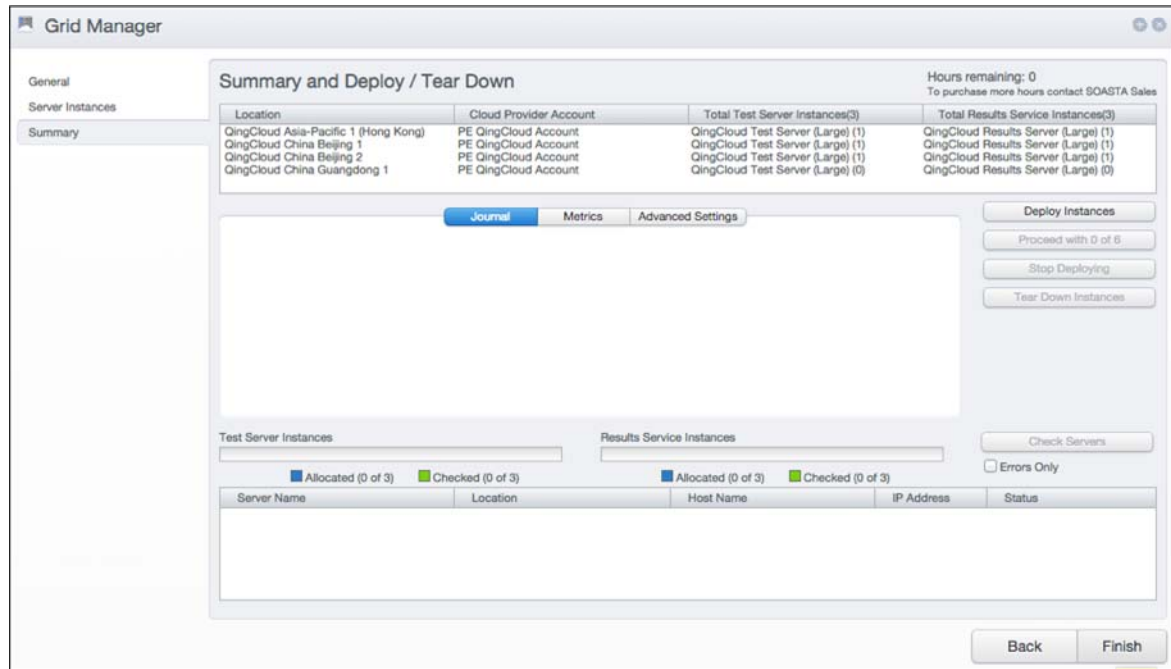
Grid Manager

General
Server Instances
Summary

Summary and Deploy / Tear Down

Hours remaining: 0
To purchase more hours contact SOASTA Sales

| Location | Cloud Provider Account | Total Test Server Instances(3) | Total Results Service Instances(3) |
|---|---|---|---|
| QingCloud Asia-Pacific 1 (Hong Kong) | PE QingCloud Account | QingCloud Test Server (Large) (1) | QingCloud Results Server (Large) (1) |
| QingCloud China Beijing 1 | PE QingCloud Account | QingCloud Test Server (Large) (1) | QingCloud Results Server (Large) (1) |
| QingCloud China Beijing 2 | PE QingCloud Account | QingCloud Test Server (Large) (1) | QingCloud Results Server (Large) (1) |
| QingCloud China Guangdong 1 | PE QingCloud Account | QingCloud Test Server (Large) (0) | QingCloud Results Server (Large) (0) |

Journal | Metrics | Advanced Settings

Deploy Instances
Proceed with 0 of 6
Stop Deploying
Tear Down Instances

Test Server Instances
Allocated (0 of 3) Checked (0 of 3)

Results Service Instances
Allocated (0 of 3) Checked (0 of 3)

Check Servers
Errors Only

| Server Name | Location | Host Name | IP Address | Status |
|---|---|---|---|---|

Back Finish